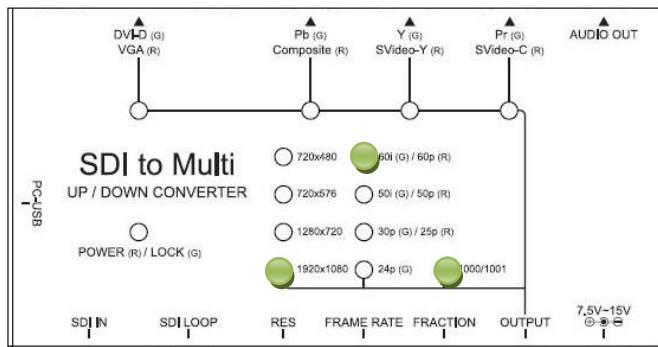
DVI-D (G)
VGA (R)

Pb (G)
Composite (R)

Y (G)
SVideo-Y (R)

Pr (G)
SVideo-C (R)

AUDIO OUT

SDI to Multi
UP / DOWN CONVERTER

PC-USB

POWER (R) / LOCK (G)

720x480
720x576
1280x720
1920x1080

60i (G) / 60p (R)
50i (G) / 50p (R)
30p (G) / 25p (R)
24p (G)

000/1001

SDI IN
SDI LOOP
RES
FRAME RATE
FRACTION
OUTPUT
7.5V~15V